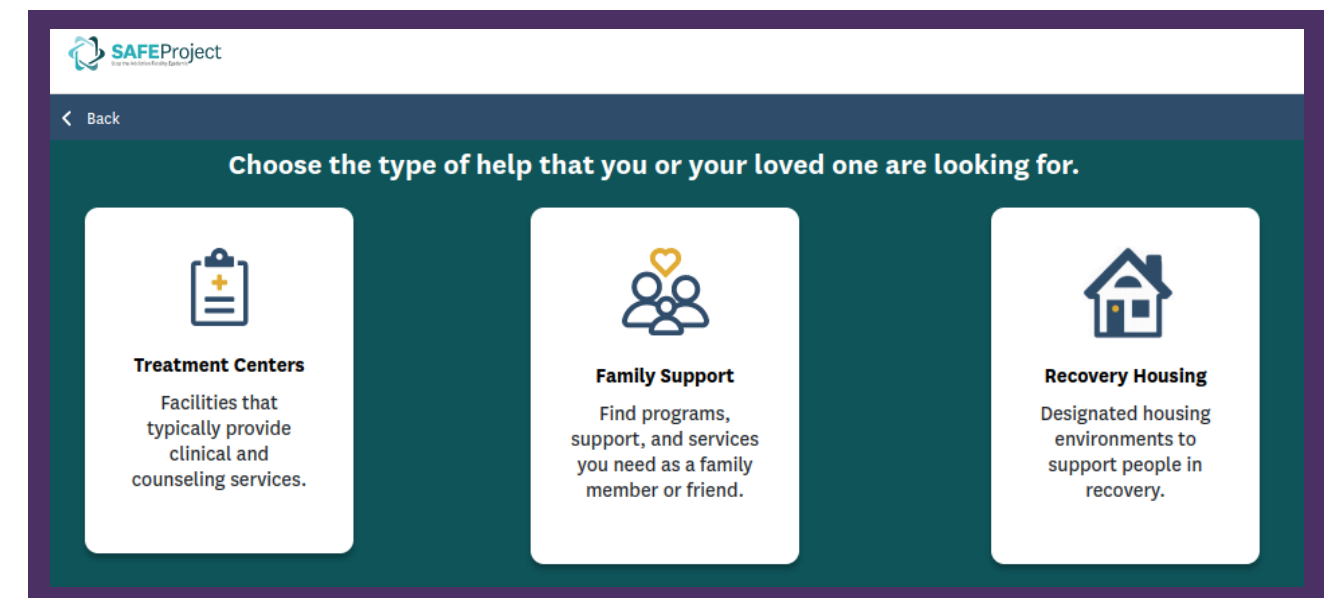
SAFEProject
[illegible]

Back

Choose the type of help that you or your loved one are looking for.

Treatment Centers
Facilities that typically provide clinical and counseling services.

Family Support
Find programs, support, and services you need as a family member or friend.

Recovery Housing
Designated housing environments to support people in recovery.